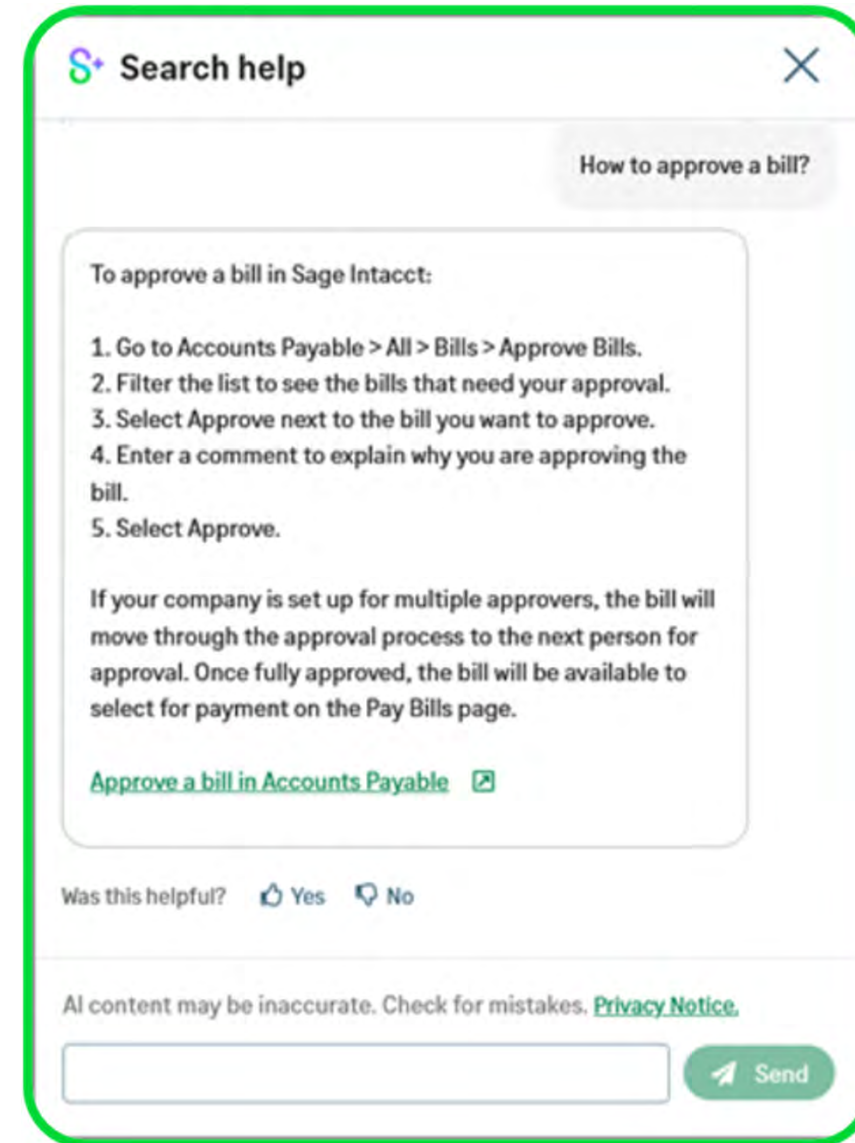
Search help

How to approve a bill?

To approve a bill in Sage Intacct:

1. Go to Accounts Payable > All > Bills > Approve Bills.
2. Filter the list to see the bills that need your approval.
3. Select Approve next to the bill you want to approve.
4. Enter a comment to explain why you are approving the bill.
5. Select Approve.

If your company is set up for multiple approvers, the bill will move through the approval process to the next person for approval. Once fully approved, the bill will be available to select for payment on the Pay Bills page.

Approve a bill in Accounts Payable

Was this helpful? Yes No

AI content may be inaccurate. Check for mistakes. Privacy Notice.

Send